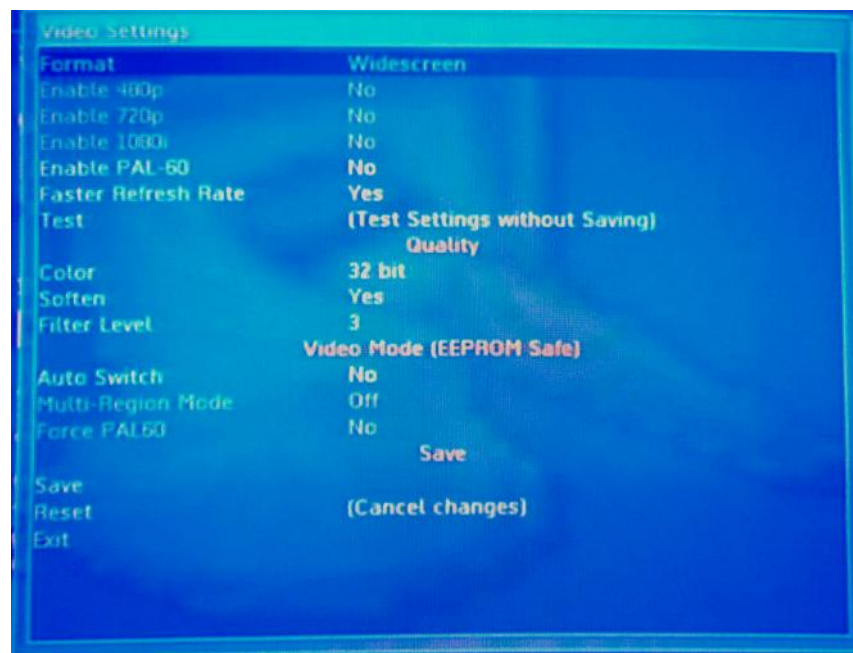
Video Settings

| | |
|---|---|
| Format | Widescreen |
| Enable 480p | No |
| Enable 720p | No |
| Enable 1080i | No |
| Enable PAL-60 | No |
| Faster Refresh Rate | Yes |
| Test | (Test Settings without Saving) |

Quality

| | |
|---|---|
| Color | 32 bit |
| Soften | Yes |
| Filter Level | 3 |

Video Mode (EEPROM Safe)

| | |
|---|---|
| Auto Switch | No |
| Multi-Region Mode | Off |
| Force PAL60 | No |

Save

| | |
|---|---|
| Save | |
| Reset | (Cancel changes) |
| Exit | |